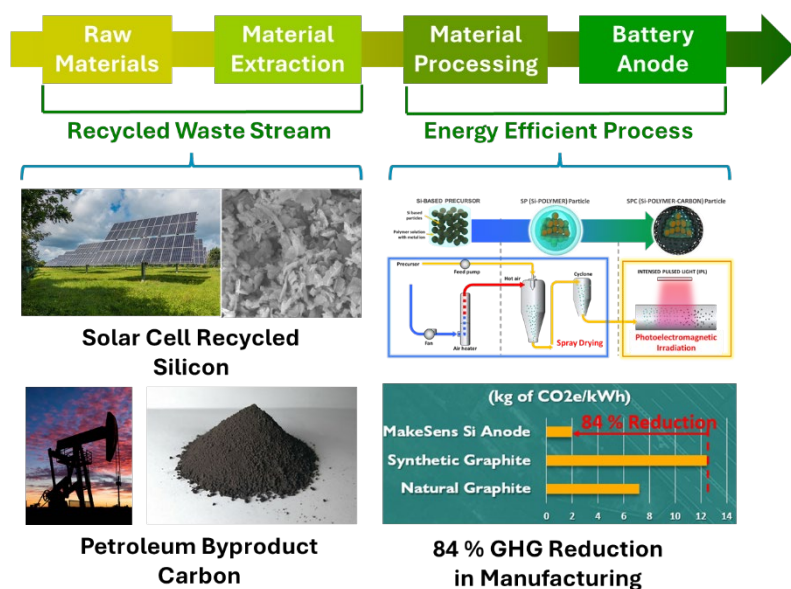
Raw Materials

Material Extraction

Material Processing

Battery Anode

Recycled Waste Stream

Energy Efficient Process

Si-BASED PRECURSOR

SP (Si-POLYMER) Particle

SPC (Si-POLYMER-CARBON) Particle

Si-based particles

Polymer solution with metal ion

Precursor

Feed pump

Hot air

Cyclone

Fan

Air heater

Spray Drying

INTENSED PULSED LIGHT (IPL)

Photoelectromagnetic Irradiation

Solar Cell Recycled Silicon

(kg of CO2e/kWh)

84 % Reduction

MakeSens Si Anode

Synthetic Graphite

Natural Graphite

0 2 4 6 8 10 12 14

Petroleum Byproduct Carbon

84 % GHG Reduction in Manufacturing